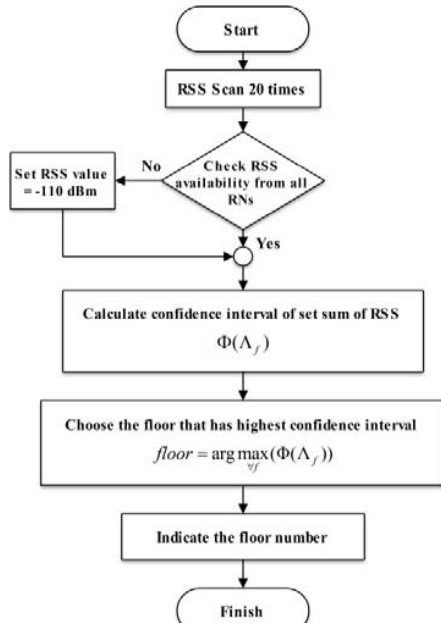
Start

RSS Scan 20 times

Check RSS availability from all RNs

No

Set RSS value = -110 dBm

Yes

Calculate confidence interval of set sum of RSS

$\Phi(\Lambda_f)$

Choose the floor that has highest confidence interval

$floor = \arg\max_{\forall f}(\Phi(\Lambda_f))$

Indicate the floor number

Finish